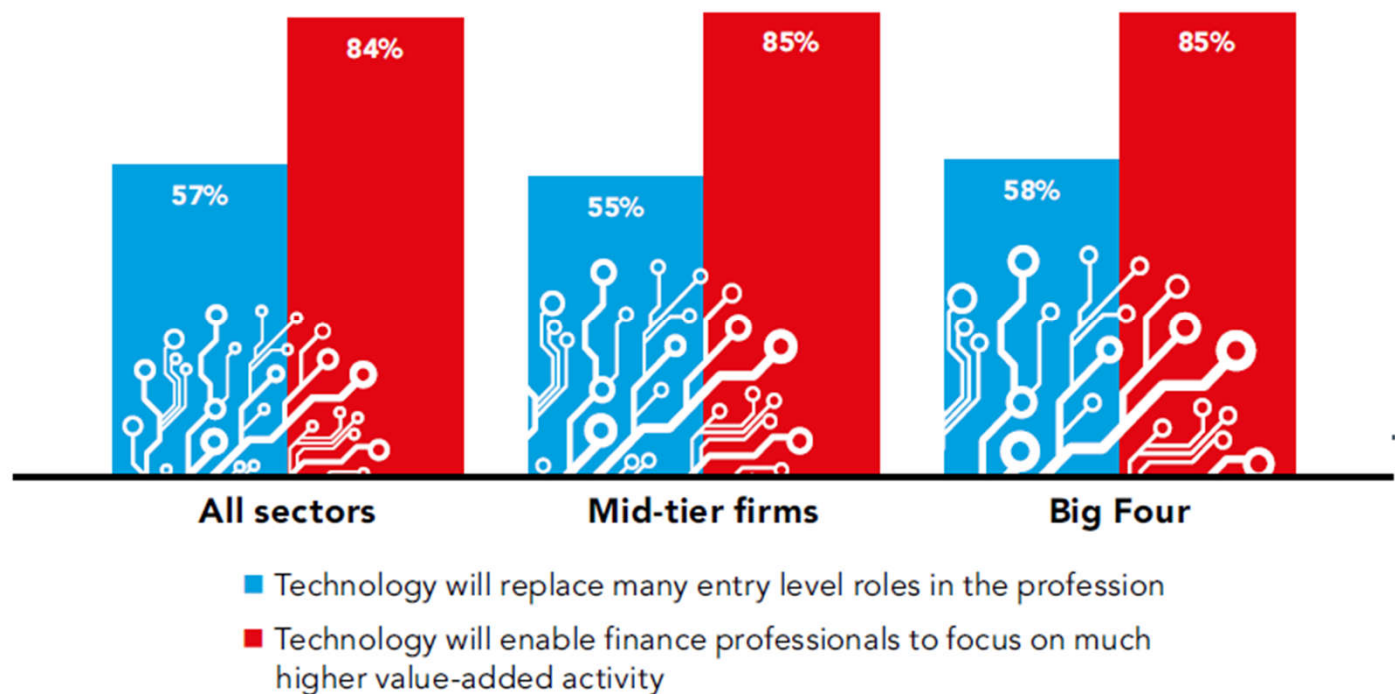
84%

57%

85%

55%

85%

58%

All sectors

Mid-tier firms

Big Four

Technology will replace many entry level roles in the profession

Technology will enable finance professionals to focus on much higher value-added activity